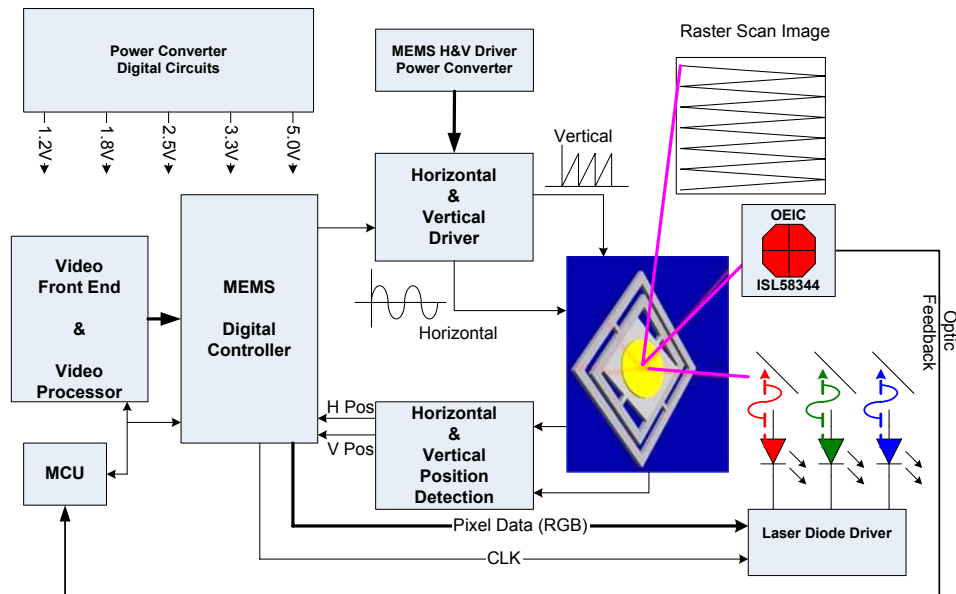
Power Converter
Digital Circuits

1.2V
1.8V
2.5V
3.3V
5.0V

MEMS H&V Driver
Power Converter

Raster Scan Image

Vertical

Horizontal
&
Vertical
Driver

OEIC

ISL58344

Optic
Feedback

Video
Front End
&
Video
Processor

MEMS
Digital
Controller

Horizontal

H Pos
V Pos

Horizontal
&
Vertical
Position
Detection

MCU

Pixel Data (RGB)

CLK

Laser Diode Driver